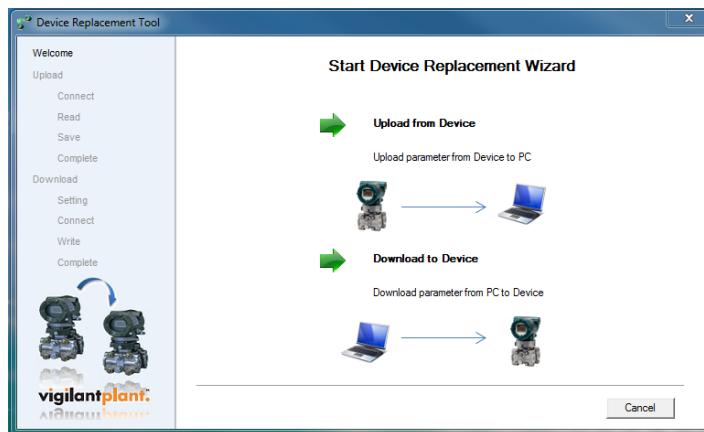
Device Replacement Tool

Welcome
Upload
Connect
Read
Save
Complete
Download
Setting
Connect
Write
Complete

vigilantplant.

Start Device Replacement Wizard

Upload from Device

Upload parameter from Device to PC

Download to Device

Download parameter from PC to Device

Cancel